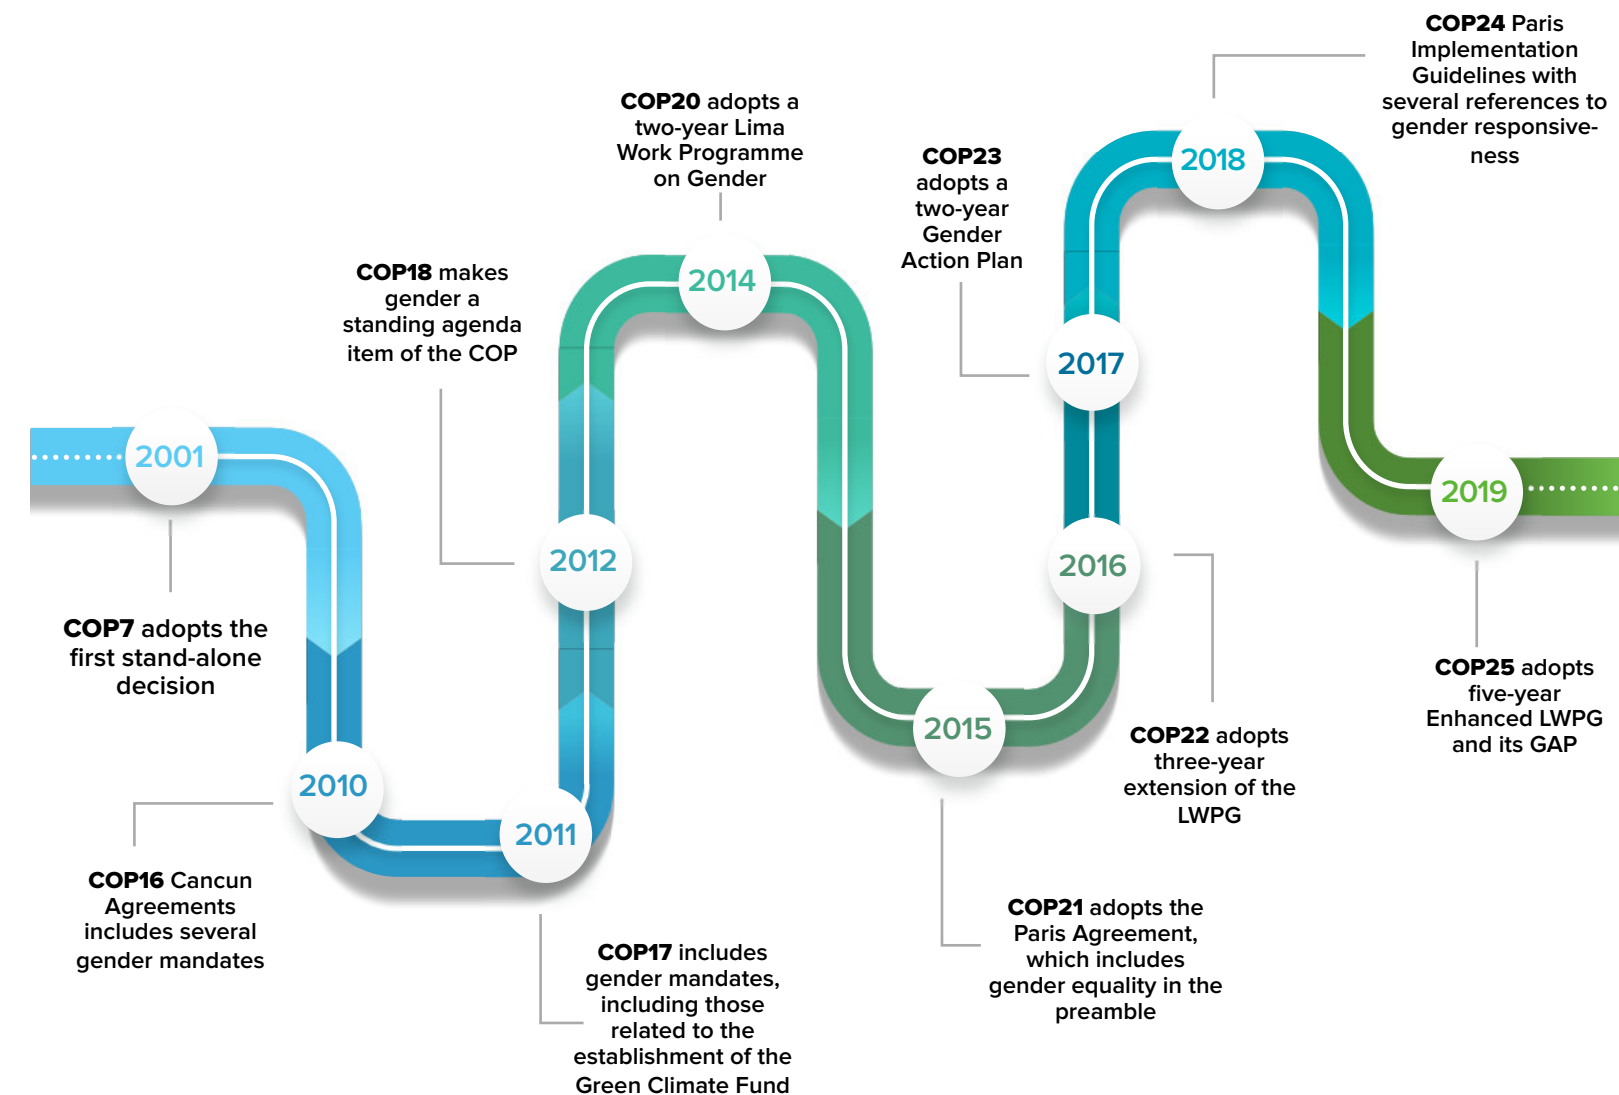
COP24 Paris Implementation Guidelines with several references to gender responsiveness

COP20 adopts a two-year Lima Work Programme on Gender

COP23 adopts a two-year Gender Action Plan

2018

COP18 makes gender a standing agenda item of the COP

2014

2017

2001

2019

2012

2016

COP7 adopts the first stand-alone decision

COP25 adopts five-year Enhanced LWPG and its GAP

COP22 adopts three-year extension of the LWPG

2015

2010

2011

COP16 Cancun Agreements includes several gender mandates

COP21 adopts the Paris Agreement, which includes gender equality in the preamble

COP17 includes gender mandates, including those related to the establishment of the Green Climate Fund